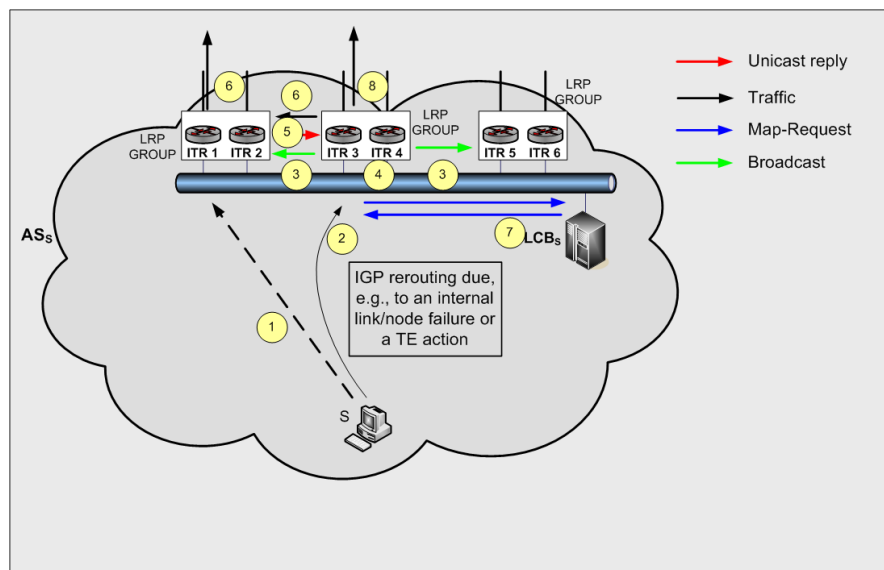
Unicast reply

Traffic

Map-Request

Broadcast

6

6

8

LRP GROUP

LRP GROUP

LRP GROUP

5

ITR 1

ITR 2

ITR 3

ITR 4

ITR 5

ITR 6

3

4

3

$AS_S$

2

7

$LCB_S$

IGP rerouting due, e.g., to an internal link/node failure or a TE action

1

S